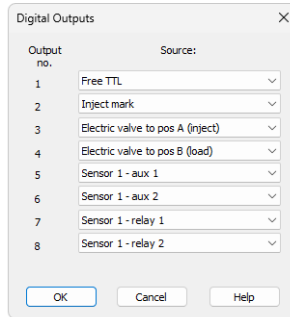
Digital Outputs

×

| Output no. | Source: |
|---|---|
| 1 | Free TTL |
| 2 | Inject mark |
| 3 | Electric valve to pos A (inject) |
| 4 | Electric valve to pos B (load) |
| 5 | Sensor 1 - aux 1 |
| 6 | Sensor 1 - aux 2 |
| 7 | Sensor 1 - relay 1 |
| 8 | Sensor 1 - relay 2 |

OK

Cancel

Help